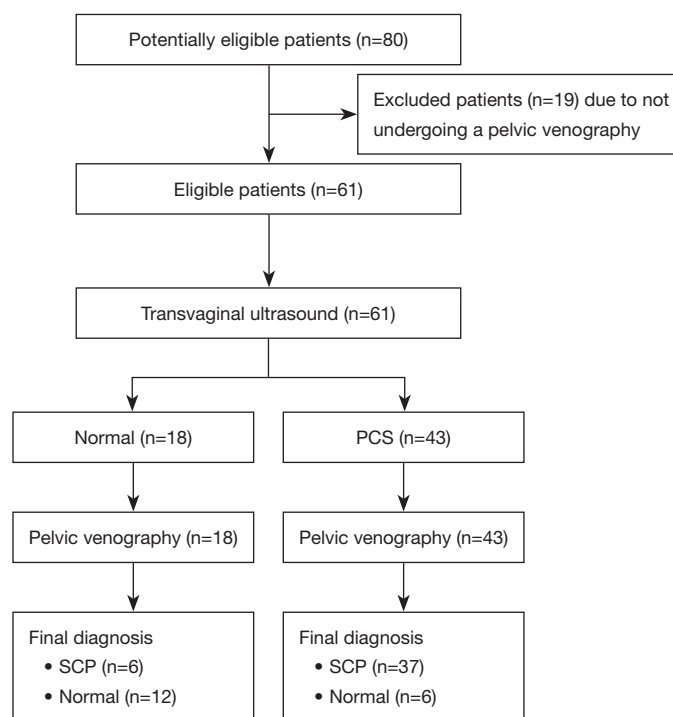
Potentially eligible patients (n=80)

Excluded patients (n=19) due to not undergoing a pelvic venography

Eligible patients (n=61)

Transvaginal ultrasound (n=61)

Normal (n=18)

PCS (n=43)

Pelvic venography (n=18)

Pelvic venography (n=43)

Final diagnosis
• SCP (n=6)
• Normal (n=12)

Final diagnosis
• SCP (n=37)
• Normal (n=6)